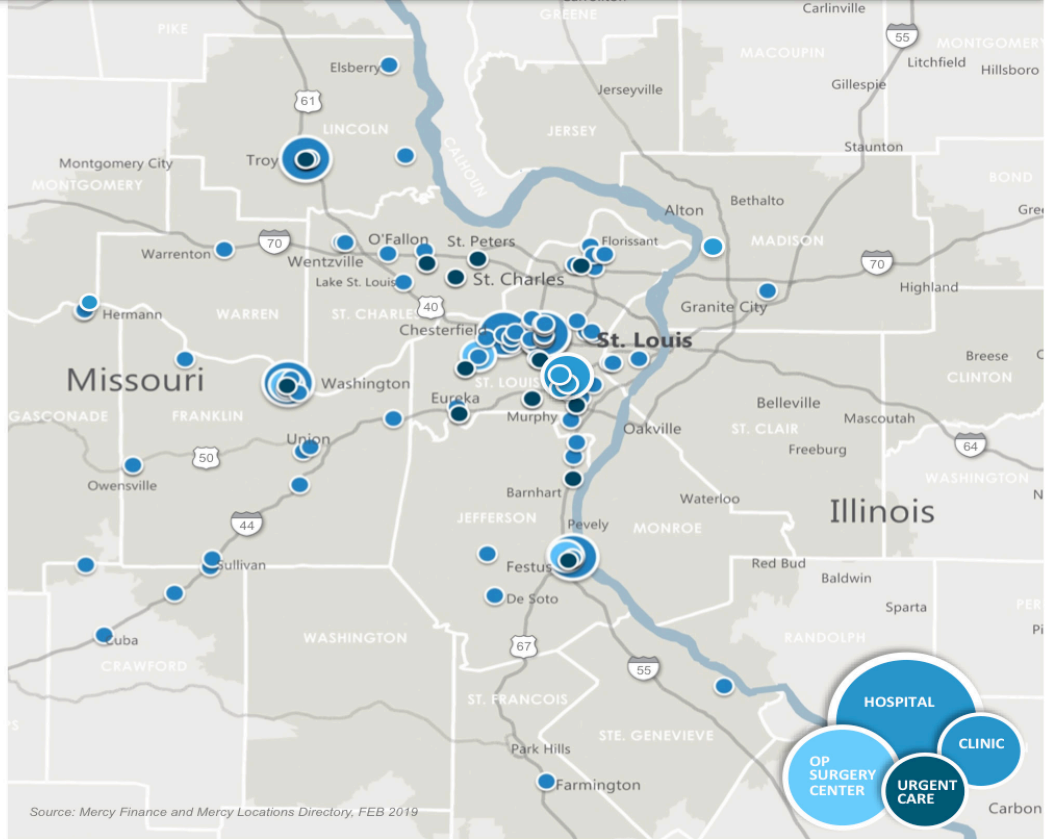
PIKE
GREENE
Carlinville
55
MACOUPIN
MONTGOMERY
Litchfield
Hillsboro
Elsberry
Gillespie
61
Jerseyville
LINCOLN
JERSEY
CALHOUN
Troy
Staunton
Montgomery City
MONTGOMERY
BOND
Alton
Bethalto
Gree
Florissant
70
O'Fallon
St. Peters
MADISON
Warrenton
70
Wentzville
St. Charles
Lake St. Louis
Highland
40
Granite City
Hermann
WARREN
ST. CHARLES
Chesterfield
St. Louis
Breese
Missouri
Washington
ST. LOUIS
CLINTON
GASCONADE
FRANKLIN
Eureka
Belleville
Mascoutah
Murphy
Union
Oakville
ST. CLAIR
Freeburg
64
50
WASHINGTON
Owensville
Barnhart
Waterloo
44
JEFFERSON
MONROE
Illinois
Pevely
Sullivan
Festus
Red Bud
Baldwin
De Soto
Sparta
PER
Cuba
WASHINGTON
RANDOLPH
CRAWFORD
67
55
ST. FRANCOIS
ST. GENEVIEVE
HOSPITAL
Park Hills
CLINIC
OP SURGERY CENTER
URGENT CARE
Farmington
Carbon
Source: Mercy Finance and Mercy Locations Directory, FEB 2019